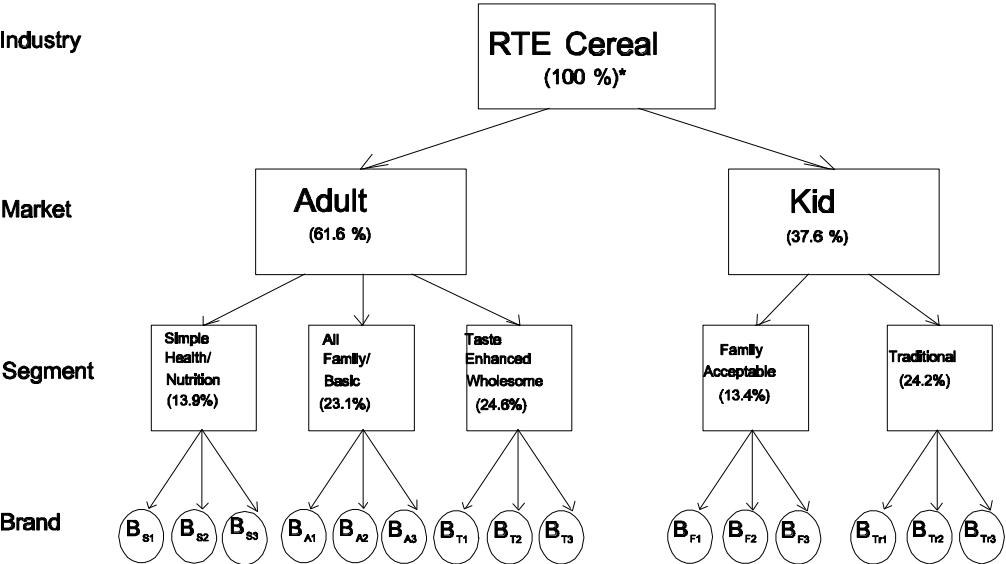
Industry

RTE Cereal
(100 %)*

Market

Adult
(61.6 %)

Kid
(37.6 %)

Segment

Simple Health/ Nutrition (13.9%)

All Family/ Basic (23.1%)

Taste Enhanced Wholesome (24.6%)

Family Acceptable (13.4%)

Traditional (24.2%)

Brand

$B_{S1}$ $B_{S2}$ $B_{S3}$ $B_{A1}$ $B_{A2}$ $B_{A3}$ $B_{T1}$ $B_{T2}$ $B_{T3}$ $B_{F1}$ $B_{F2}$ $B_{F3}$ $B_{Tr1}$ $B_{Tr2}$ $B_{Tr3}$